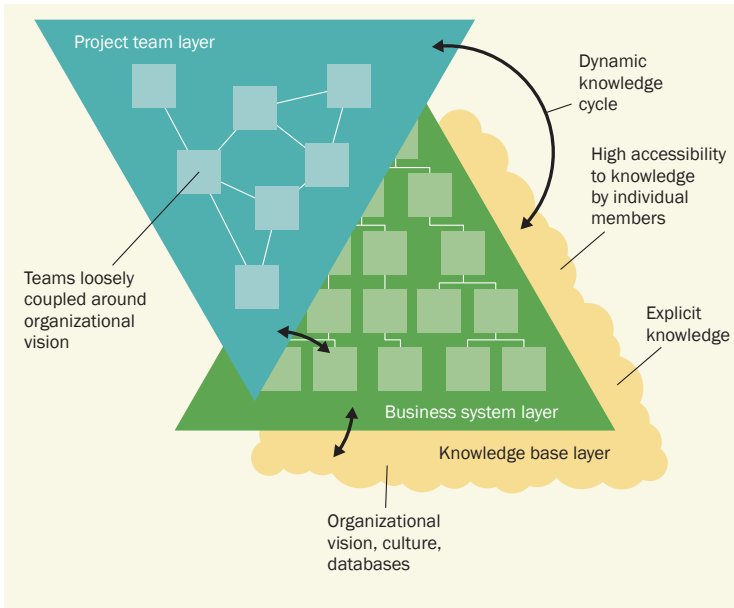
Project team layer

Dynamic knowledge cycle

High accessibility to knowledge by individual members

Teams loosely coupled around organizational vision

Explicit knowledge

Business system layer

Knowledge base layer

Organizational vision, culture, databases